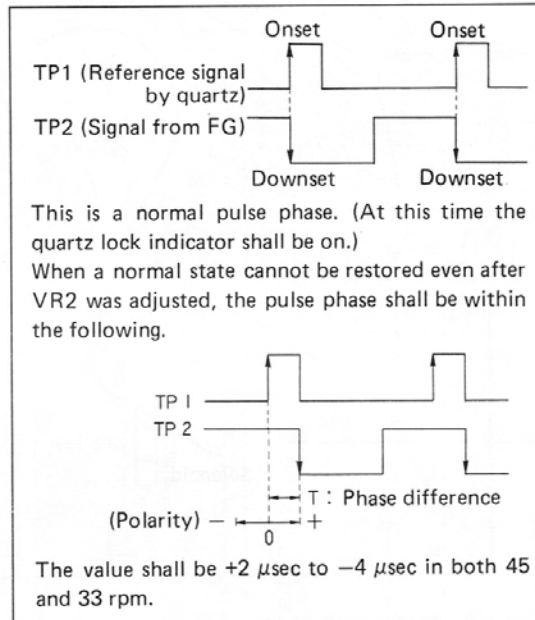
Onset

Onset

TP1 (Reference signal by quartz)

TP2 (Signal from FG)

Downset

Downset

This is a normal pulse phase. (At this time the quartz lock indicator shall be on.)

When a normal state cannot be restored even after VR2 was adjusted, the pulse phase shall be within the following.

TP I

TP 2

T : Phase difference

(Polarity) − 0 +

The value shall be +2 $\mu$sec to −4 $\mu$sec in both 45 and 33 rpm.